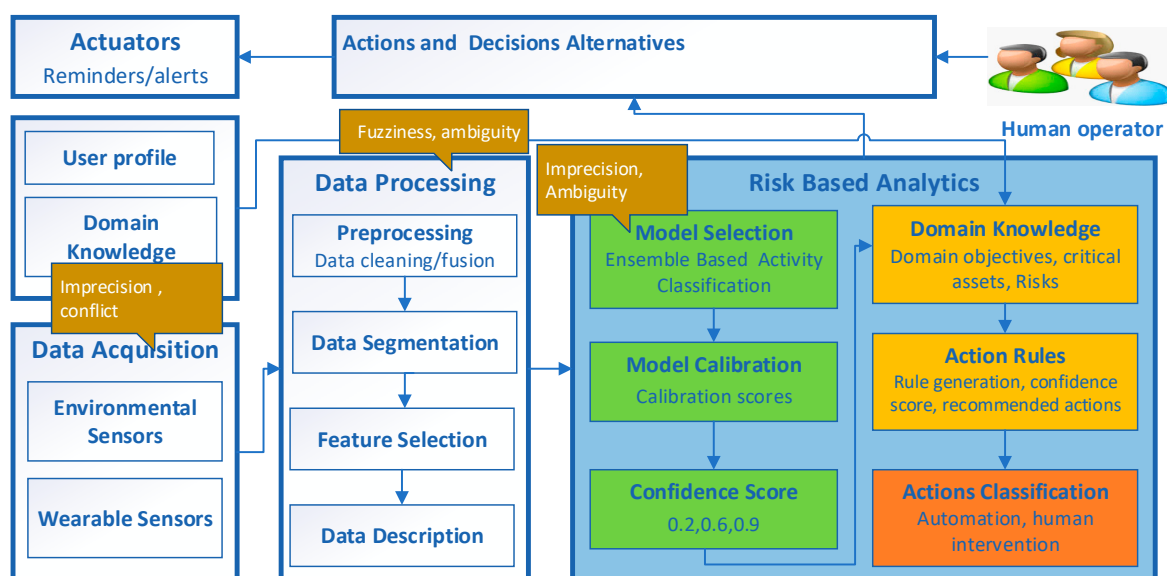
Actuators
Reminders/alerts

Actions and Decisions Alternatives

Human operator

User profile

Domain Knowledge

Imprecision , conflict

Data Acquisition

Environmental Sensors

Wearable Sensors

Fuzziness, ambiguity

Data Processing

Preprocessing
Data cleaning/fusion

Data Segmentation

Feature Selection

Data Description

Imprecision, Ambiguity

Risk Based Analytics

Model Selection
Ensemble Based Activity Classification

Model Calibration
Calibration scores

Confidence Score
0.2,0.6,0.9

Domain Knowledge
Domain objectives, critical assets, Risks

Action Rules
Rule generation, confidence score, recommended actions

Actions Classification
Automation, human intervention